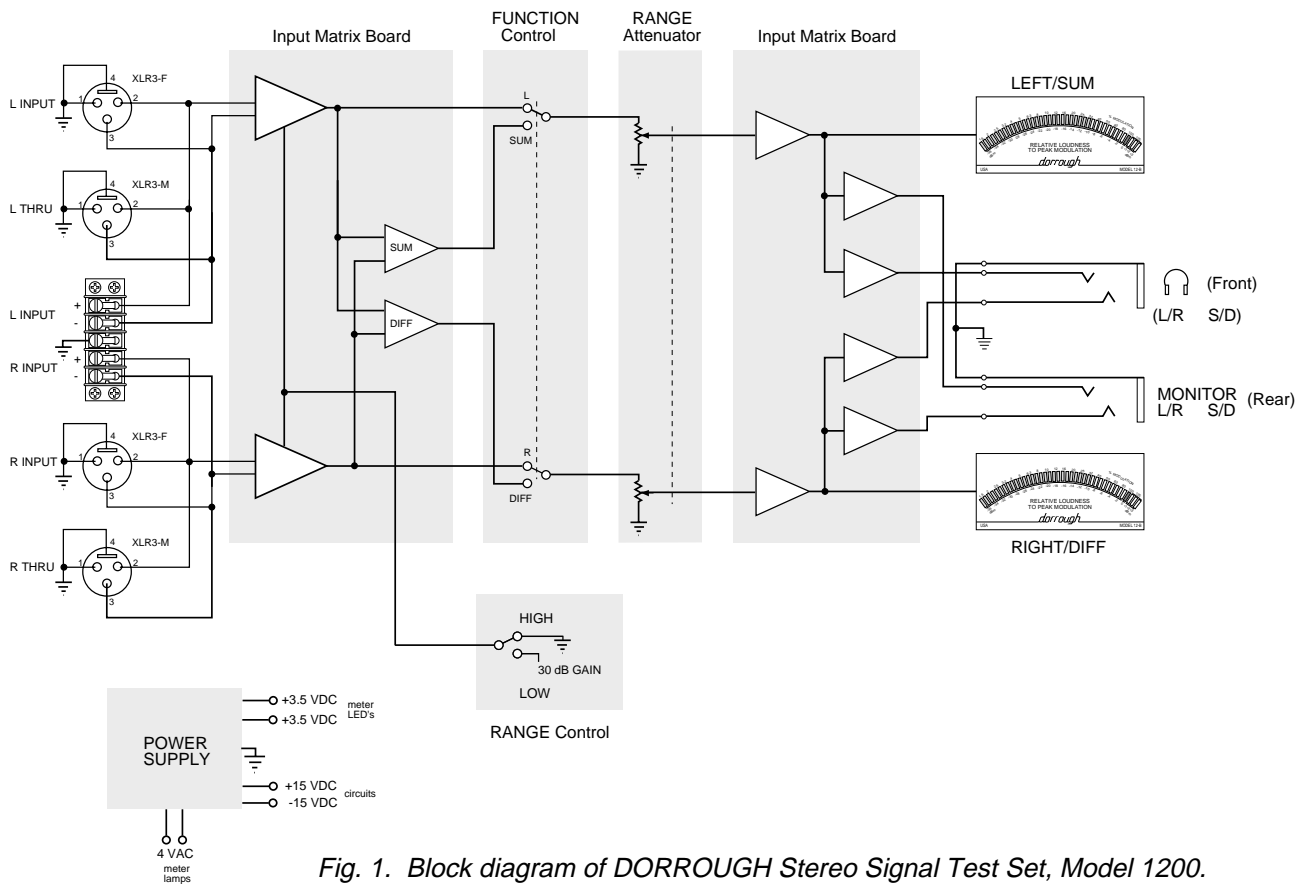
Input Matrix Board

FUNCTION Control

RANGE Attenuator

Input Matrix Board

LEFT/SUM

RELATIVE LOUDNESS TO PEAK MODULATION

dorrough

USA

MODEL 1200

XLR3-F

L INPUT

1 4 2 3

XLR3-M

L THRU

1 4 2 3

L

SUM

SUM

DIFF

L INPUT

+

-

+

R INPUT

-

(Front)

(L/R S/D)

MONITOR L/R S/D (Rear)

XLR3-F

R INPUT

1 4 2 3

R

DIFF

RELATIVE LOUDNESS TO PEAK MODULATION

dorrough

USA

MODEL 1200

RIGHT/DIFF

XLR3-M

R THRU

1 4 2 3

HIGH

30 dB GAIN

LOW

RANGE Control

POWER SUPPLY

+3.5 VDC

+3.5 VDC

meter LED's

+15 VDC

-15 VDC

circuits

4 VAC

meter lamps

Fig. 1. Block diagram of DORROUGH Stereo Signal Test Set, Model 1200.